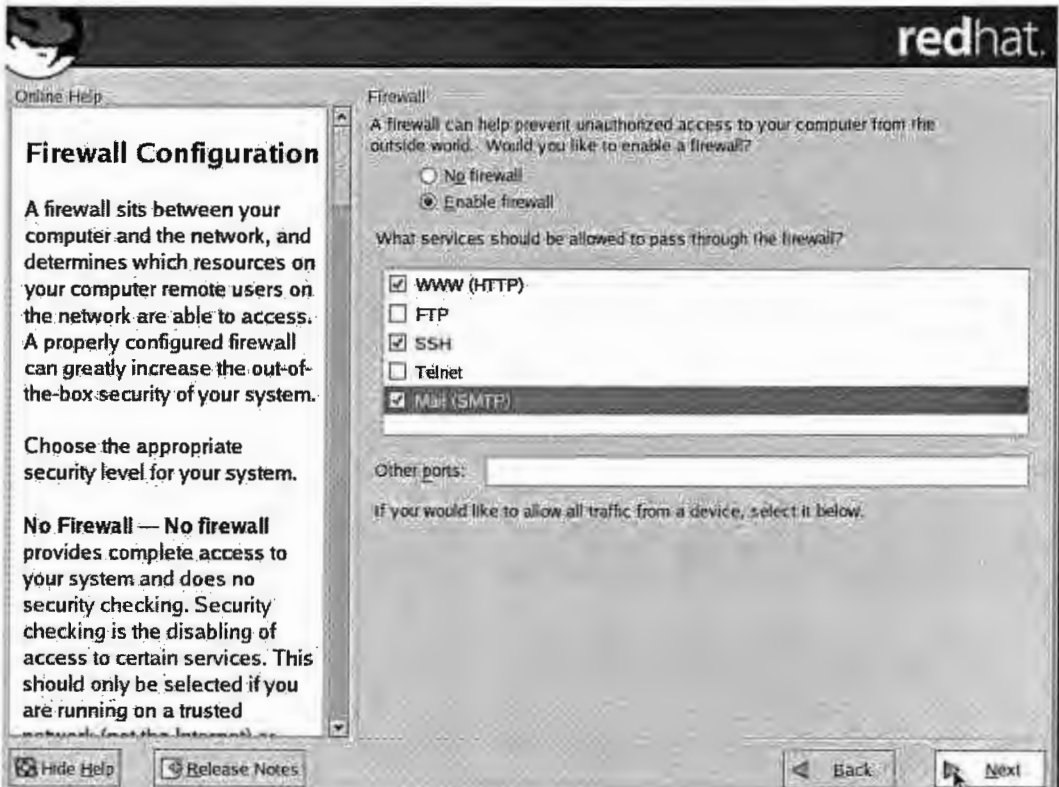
redhat.

Online Help

Firewall Configuration

A firewall sits between your computer and the network, and determines which resources on your computer remote users on the network are able to access. A properly configured firewall can greatly increase the out-of-the-box security of your system.

Choose the appropriate security level for your system.

No Firewall — No firewall provides complete access to your system and does no security checking. Security checking is the disabling of access to certain services. This should only be selected if you are running on a trusted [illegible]

Firewall

A firewall can help prevent unauthorized access to your computer from the outside world. Would you like to enable a firewall?

No firewall

Enable firewall

What services should be allowed to pass through the firewall?

WWW (HTTP)

FTP

SSH

Telnet

Mail (SMTP)

Other ports:

If you would like to allow all traffic from a device, select it below.

Hide Help

Release Notes

Back

Next